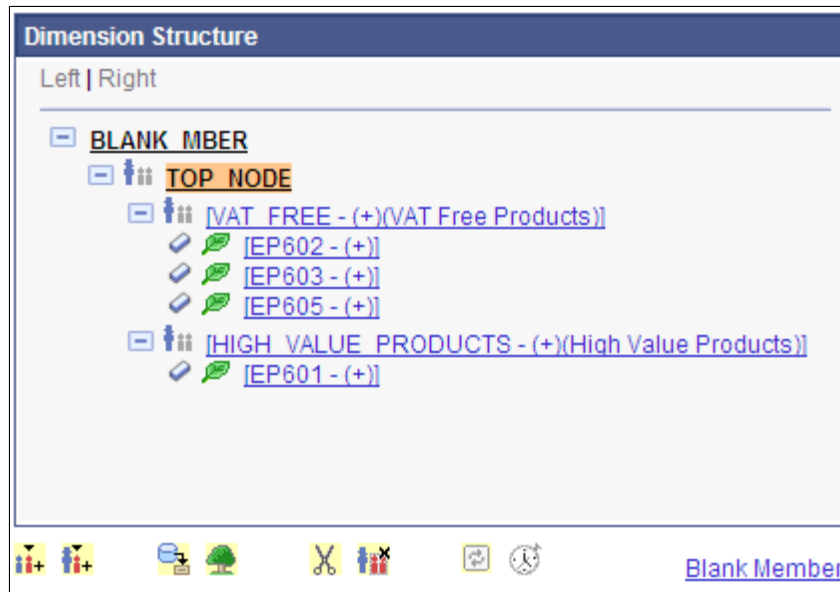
Dimension Structure

Left | Right

BLANK_MBER

TOP_NODE

[VAT_FREE - (+)(VAT Free Products)]

[EP602 - (+)]

[EP603 - (+)]

[EP605 - (+)]

[HIGH_VALUE_PRODUCTS - (+)(High Value Products)]

[EP601 - (+)]

Blank Member